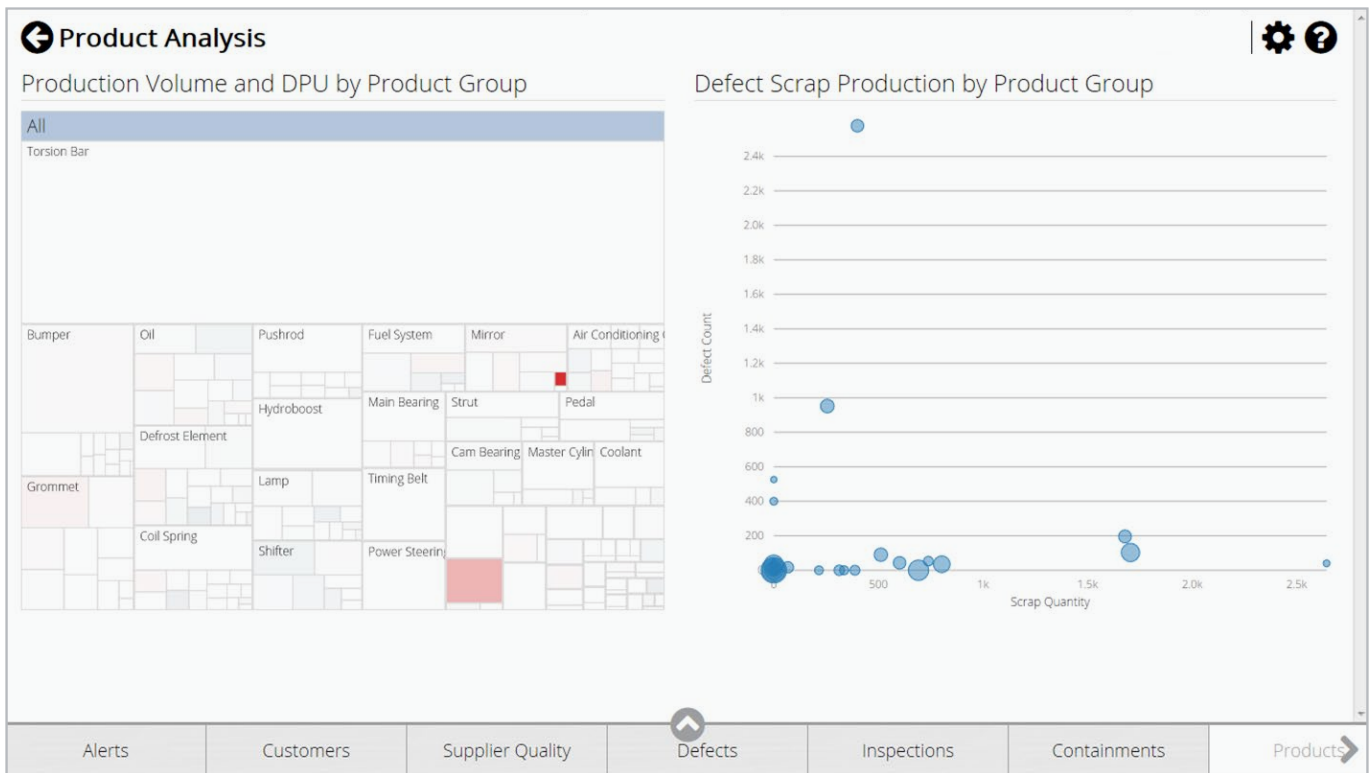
Product Analysis

Production Volume and DPU by Product Group

All
Torsion Bar
Bumper
Oil
Pushrod
Fuel System
Mirror
Air Conditioning
Hydroboost
Main Bearing
Strut
Pedal
Defrost Element
Cam Bearing
Master Cylin
Coolant
Grommet
Lamp
Timing Belt
Coil Spring
Shifter
Power Steering

Defect Scrap Production by Product Group

2.4k
2.2k
2.0k
1.8k
1.6k
1.4k
1.2k
1k
800
600
400
200
0
Defect Count
0
500
1k
1.5k
2.0k
2.5k
Scrap Quantity

Alerts
Customers
Supplier Quality
Defects
Inspections
Containments
Products